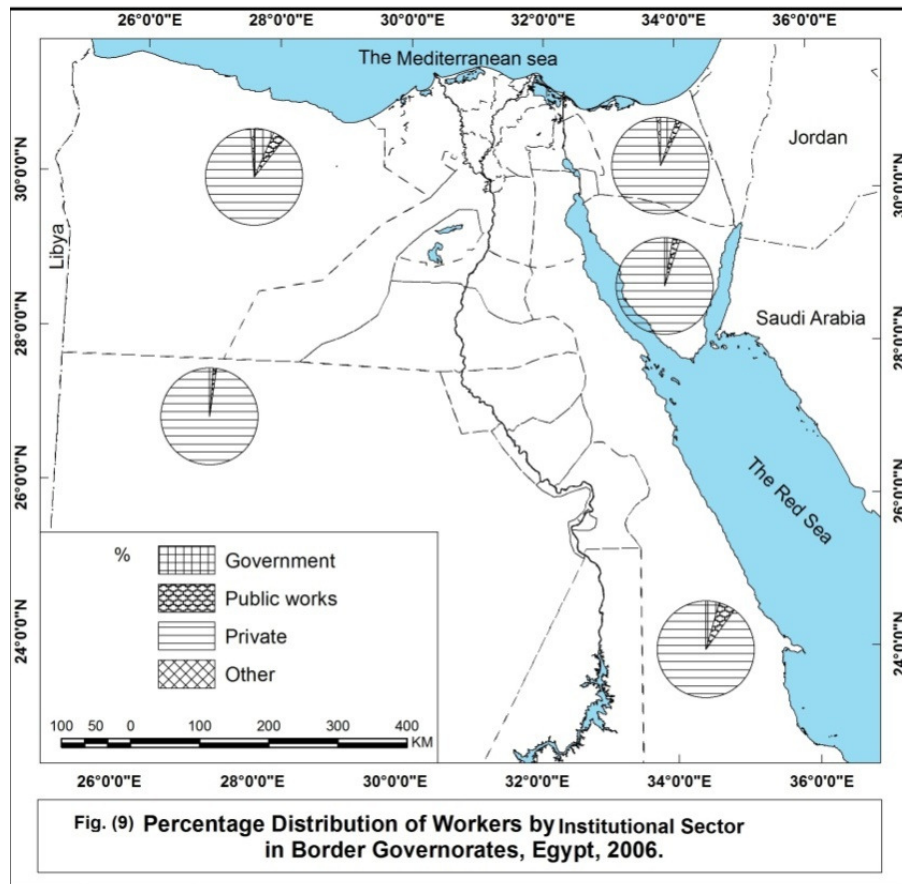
26°0'0"E 28°0'0"E 30°0'0"E 32°0'0"E 34°0'0"E 36°0'0"E

The Mediterranean sea

30°0'0"N

Jordan

30°0'0"N

Libya

28°0'0"N

Saudi Arabia

28°0'0"N

26°0'0"N

The Red Sea

26°0'0"N

%

Government

Public works

Private

Other

24°0'0"N

24°0'0"N

100 50 0 100 200 300 400 KM

26°0'0"E 28°0'0"E 30°0'0"E 32°0'0"E 34°0'0"E 36°0'0"E

Fig. (9) Percentage Distribution of Workers by Institutional Sector in Border Governorates, Egypt, 2006.